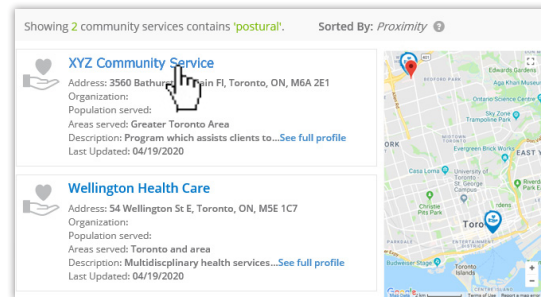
Showing 2 community services contains 'postural'.

Sorted By: Proximity

XYZ Community Service

Address: 3560 Bathur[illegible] Main Fl, Toronto, ON, M6A 2E1
Organization:
Population served:
Areas served: Greater Toronto Area
Description: Program which assists clients to...See full profile
Last Updated: 04/19/2020

Wellington Health Care

Address: 54 Wellington St E, Toronto, ON, M5E 1C7
Organization:
Population served:
Areas served: Toronto and area
Description: Multidiscplinary health services...See full profile
Last Updated: 04/19/2020

Edwards Gardens
Ontario Science Centre
Evergreen Brick Works
EAST Y
University of Toronto
Christie Pits Park
Toro
Riverdal Park E
Google
+
-